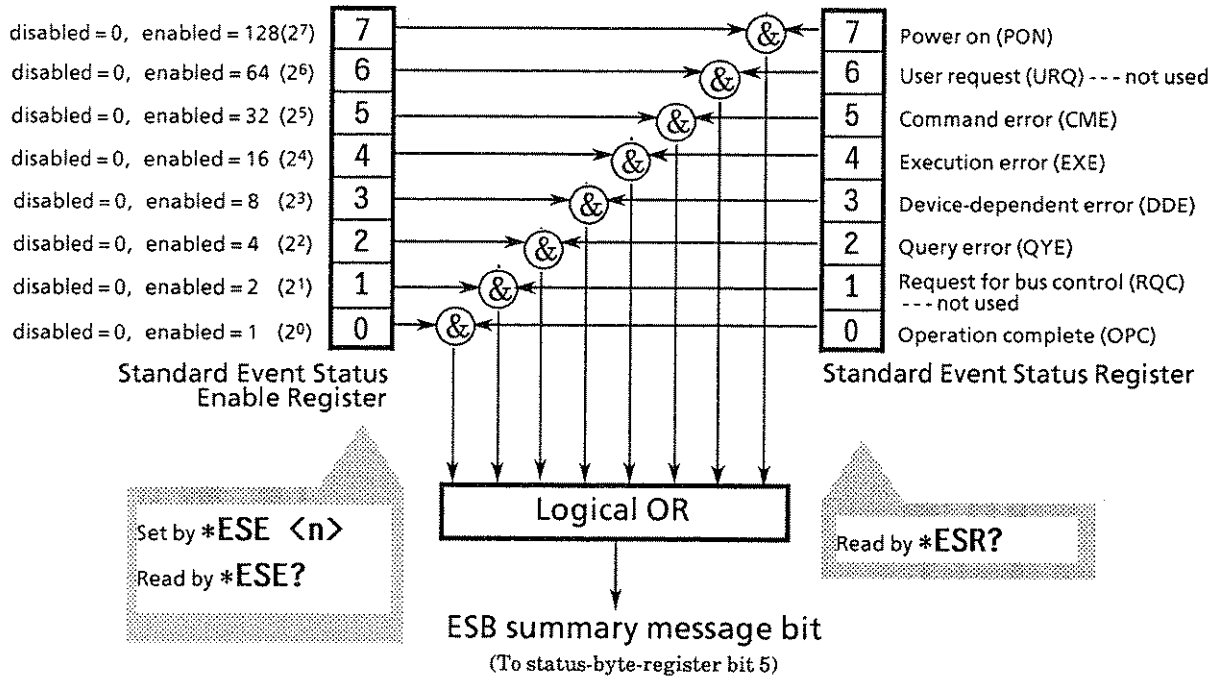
disabled = 0, enabled = 128 ($2^7$)
disabled = 0, enabled = 64 ($2^6$)
disabled = 0, enabled = 32 ($2^5$)
disabled = 0, enabled = 16 ($2^4$)
disabled = 0, enabled = 8 ($2^3$)
disabled = 0, enabled = 4 ($2^2$)
disabled = 0, enabled = 2 ($2^1$)
disabled = 0, enabled = 1 ($2^0$)

7
6
5
4
3
2
1
0

Standard Event Status Enable Register

&
&
&
&
&
&
&
&

7 Power on (PON)
6 User request (URQ) - - - not used
5 Command error (CME)
4 Execution error (EXE)
3 Device-dependent error (DDE)
2 Query error (QYE)
1 Request for bus control (RQC) - - - not used
0 Operation complete (OPC)

Standard Event Status Register

Set by *ESE <n>
Read by *ESE?

Logical OR

Read by *ESR?

ESB summary message bit
(To status-byte-register bit 5)